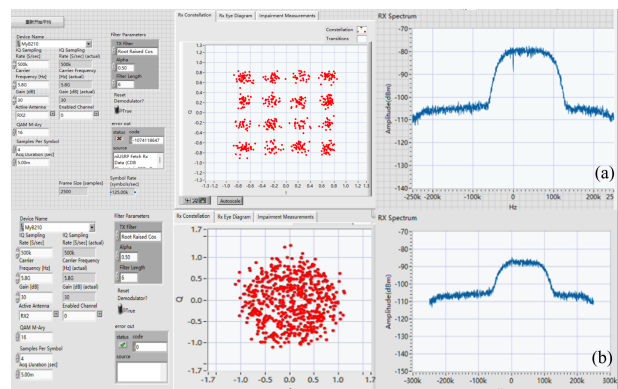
重新开始/停止

Device Name
MyB210
IQ Sampling Rate [S/sec]
500k
IQ Sampling Rate [S/sec] (actual)
500k
Carrier Frequency [Hz]
5.8G
Carrier Frequency [Hz] (actual)
5.8G
Gain [dB]
30
Gain [dB] (actual)
30
Active Antenna
RX2
Enabled Channel
0
QAM M-Ary
16
Samples Per Symbol
4
Acq Duration [sec]
5.00m

Filter Parameters
TX Filter
Root Raised Cos
Alpha
0.50
Filter Length
8
Reset Demodulator?
True

error out
status code
-1074118647
source
niUSRP Fetch Rx Data (CDB)

Frame Size (samples)
2500
Symbol Rate (symbols/sec)
125,000

Rx Constellation
Rx Eye Diagram
Impairment Measurements
Constellation
Transitions
1.3
1.2
1
0.8
0.6
0.4
0.2
0
-0.2
-0.4
-0.6
-0.8
-1
-1.2
-1.3
Q
-1.3 -1.2 -1 -0.8 -0.6 -0.4 -0.2 0 0.2 0.4 0.6 0.8 1 1.2 1.3
I
Autoscale

RX Spectrum
-70
-80
-90
-100
-110
-120
-130
-140
Amplitude(dBm)
-250k -200k -100k 0 100k 200k 25
Hz
(a)

Device Name
MyB210
IQ Sampling Rate [S/sec]
500k
IQ Sampling Rate [S/sec] (actual)
500k
Carrier Frequency [Hz]
5.8G
Carrier Frequency [Hz] (actual)
5.8G
Gain [dB]
30
Gain [dB] (actual)
30
Active Antenna
RX2
Enabled Channel
0
QAM M-Ary
16
Samples Per Symbol
4
Acq Duration [sec]
5.00m

Filter Parameters
TX filter
Root Raised Cos
Alpha
0.50
Filter Length
8
Reset Demodulator?
True

error out
status code
0
source

Rx Constellation
Rx Eye Diagram
Impairment Measurements
1.7
1.5
1
0.5
0
-0.5
-1
-1.5
-1.7
Q
-1.7 -1.5 -1 -0.5 0 0.5 1 1.5 1.7

RX Spectrum
-70
-80
-90
-100
-110
-120
-130
-140
Amplitude(dBm)
-300k -200k -100k 0 100k 200k 300k
(b)